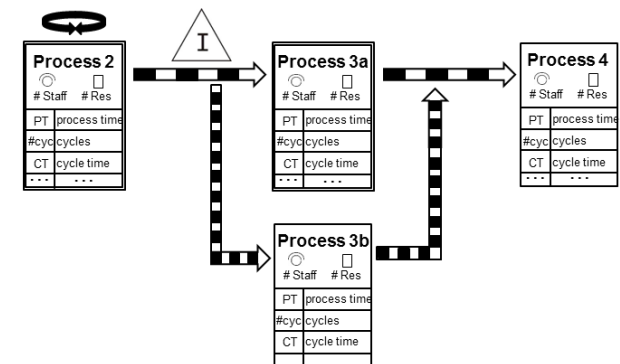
Process 2
# Staff # Res

| PT | process time |
|---|---|
| #cyc | cycles |
| CT | cycle time |
| ... | ... |

I

Process 3a
# Staff # Res

| PT | process time |
|---|---|
| #cyc | cycles |
| CT | cycle time |
| ... | ... |

Process 4
# Staff # Res

| PT | process time |
|---|---|
| #cyc | cycles |
| CT | cycle time |
| ... | ... |

Process 3b
# Staff # Res

| PT | process time |
|---|---|
| #cyc | cycles |
| CT | cycle time |